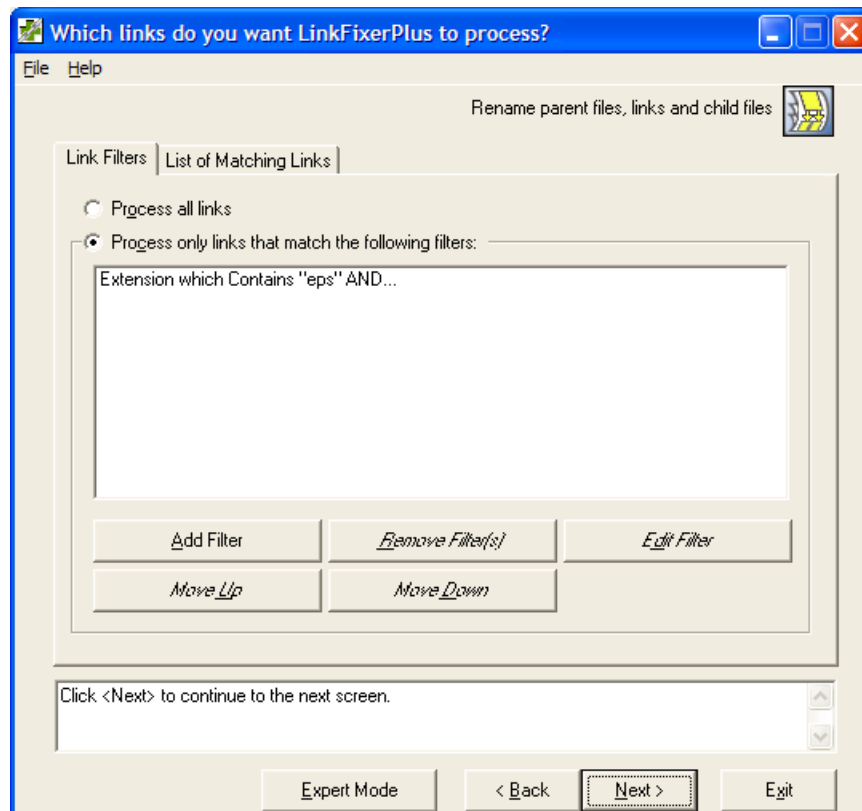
Which links do you want LinkFixerPlus to process?

File Help

Rename parent files, links and child files

Link Filters | List of Matching Links

Process all links

Process only links that match the following filters:

Extension which Contains "eps" AND...

Add Filter
Remove Filter(s)
Edit Filter
Move Up
Move Down

Click <Next> to continue to the next screen.

Expert Mode
< Back
Next >
Exit